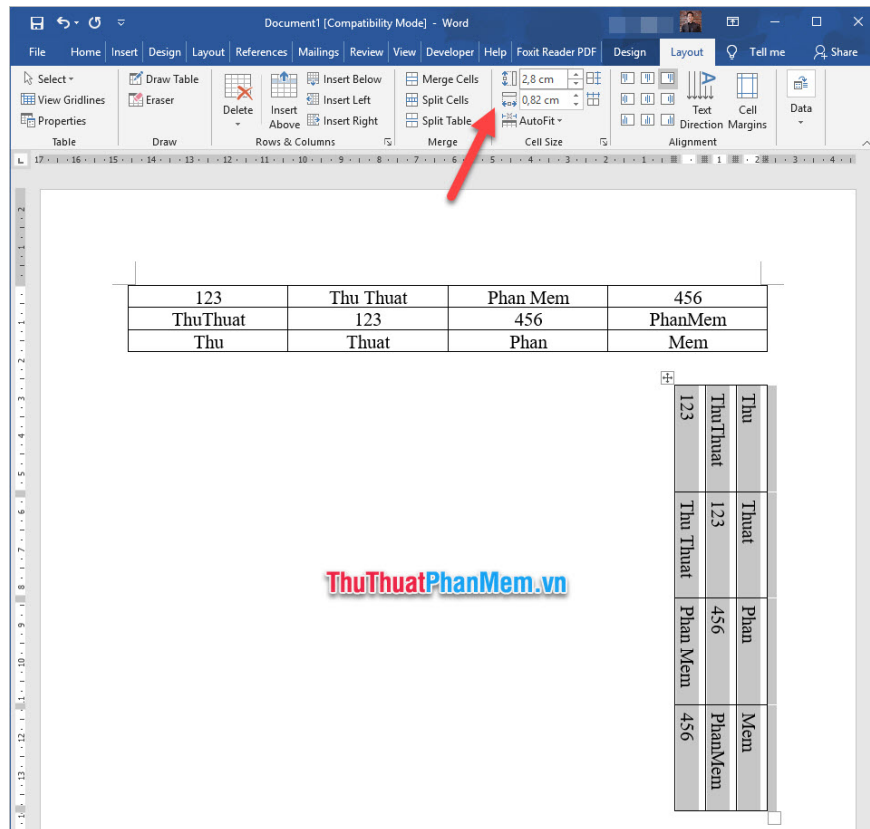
Document1 [Compatibility Mode] - Word

File Home Insert Design Layout References Mailings Review View Developer Help Foxit Reader PDF Design Layout Tell me Share

Select
View Gridlines
Properties
Table

Draw Table
Eraser
Draw

Delete
Insert Above
Insert Below
Insert Left
Insert Right
Rows & Columns

Merge Cells
Split Cells
Split Table
Merge

2,8 cm
0,82 cm
AutoFit
Cell Size

Text Direction
Cell Margins
Alignment

Data

| 123 | Thu Thuat | Phan Mem | 456 |
|---|---|---|---|
| ThuThuat | 123 | 456 | PhanMem |
| Thu | Thuat | Phan | Mem |

| 123 | ThuThuat | Thu |
|---|---|---|
| Thu Thuat | 123 | Thuat |
| Phan Mem | 456 | Phan |
| 456 | PhanMem | Mem |

ThuThuatPhanMem.vn